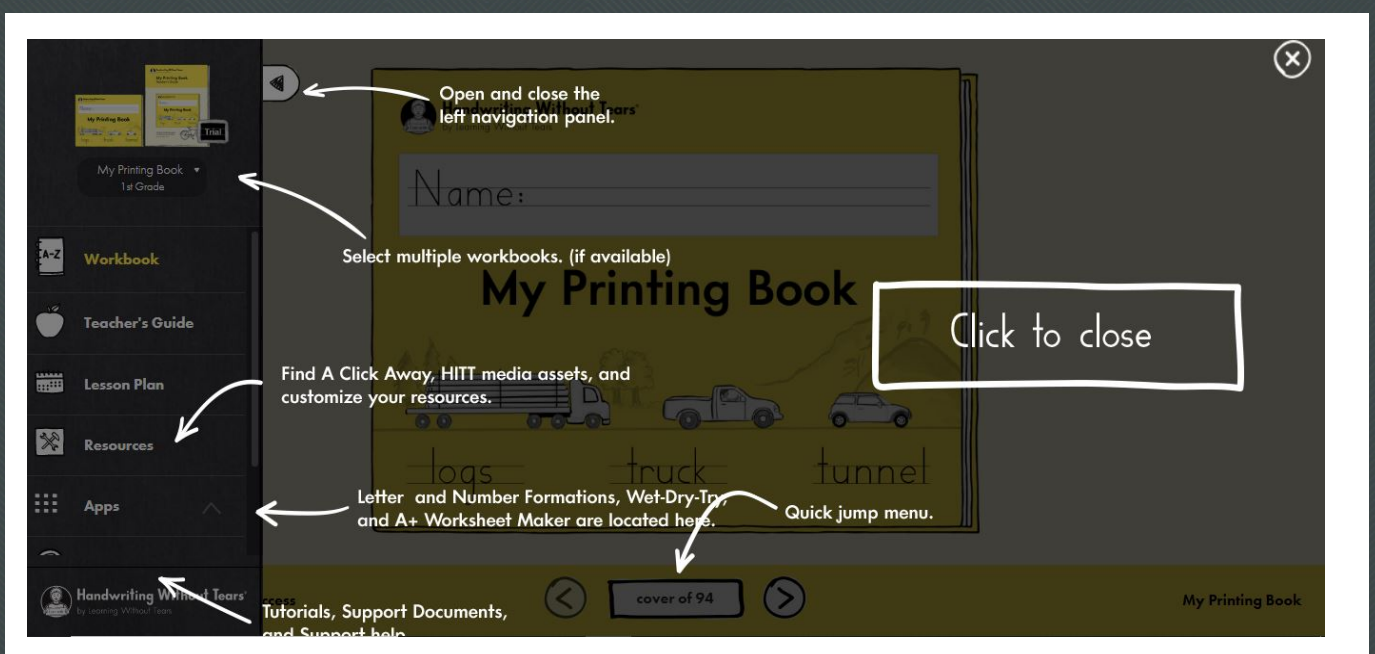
Open and close the left navigation panel.

Handwriting Without Tears
by Learning Without Tears

Trial

My Printing Book ▾
1st Grade

Select multiple workbooks. (if available)

Name:

My Printing Book

Click to close

A-Z Workbook

Teacher's Guide

Lesson Plan

Resources

Apps

Find A Click Away, HITT media assets, and customize your resources.

logs truck tunnel

Letter and Number Formations, Wet-Dry-Try, and A+ Worksheet Maker are located here.

Quick jump menu.

Handwriting Without Tears
by Learning Without Tears

Tutorials, Support Documents, and Support help

cover of 94

My Printing Book